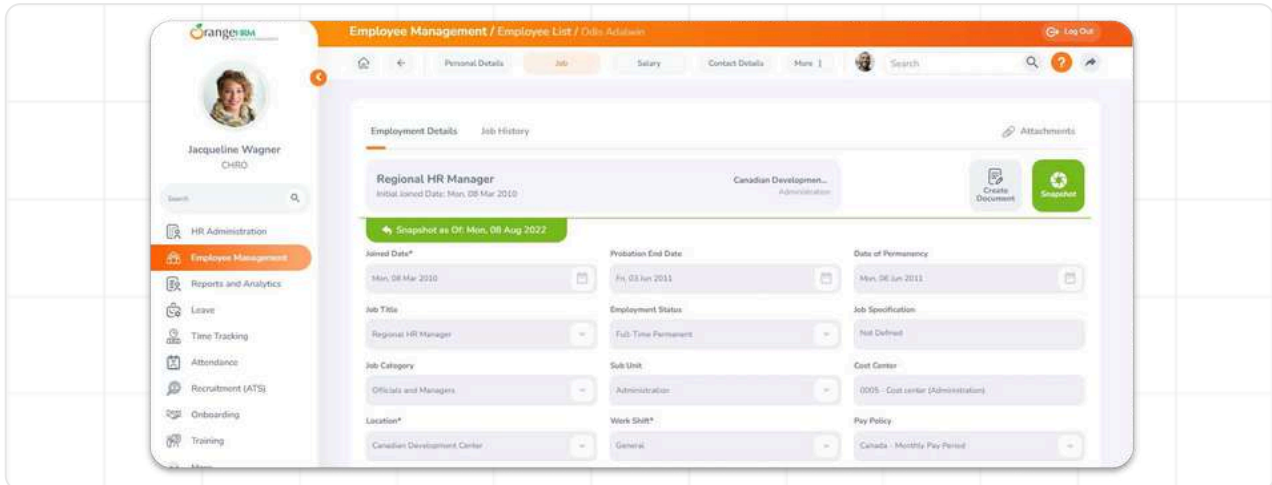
OrangeHRM

Employee Management / Employee List / Odis Adalwin

Log Out

Personal Details | Job | Salary | Contact Details | More

Search

Jacqueline Wagner
CHRO

Search

HR Administration
Employee Management
Reports and Analytics
Leave
Time Tracking
Attendance
Recruitment (ATS)
Onboarding
Training

Employment Details | Job History

Attachments

Regional HR Manager
Initial Joined Date: Mon, 08 Mar 2010

Canadian Developmen...
Administration

Create Document

Snapshot

Snapshot as Of: Mon, 08 Aug 2022

Joined Date*
Mon, 08 Mar 2010

Probation End Date
Fri, 03 Jun 2011

Date of Permanency
Mon, 06 Jun 2011

Job Title
Regional HR Manager

Employment Status
Full-Time Permanent

Job Specification
Not Defined

Job Category
Officials and Managers

Sub Unit
Administration

Cost Center
0005 - Cost center (Administration)

Location*
Canadian Development Center

Work Shift*
General

Pay Policy
Canada - Monthly Pay Period